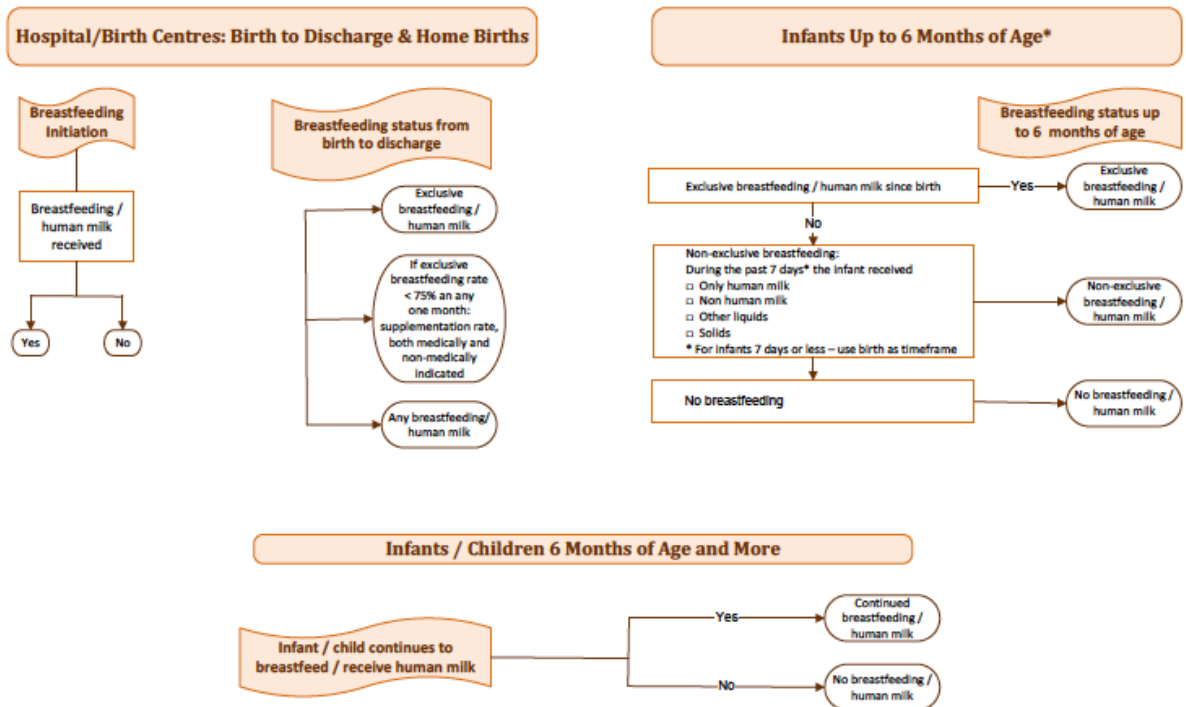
Hospital/Birth Centres: Birth to Discharge & Home Births

Breastfeeding Initiation

Breastfeeding / human milk received

Yes

No

Breastfeeding status from birth to discharge

Exclusive breastfeeding / human milk

If exclusive breastfeeding rate < 75% an any one month: supplementation rate, both medically and non-medically indicated

Any breastfeeding/ human milk

Infants Up to 6 Months of Age*

Breastfeeding status up to 6 months of age

Exclusive breastfeeding / human milk since birth

Yes

Exclusive breastfeeding / human milk

No

Non-exclusive breastfeeding:
During the past 7 days* the infant received
□ Only human milk
□ Non human milk
□ Other liquids
□ Solids
* For infants 7 days or less – use birth as timeframe

Non-exclusive breastfeeding / human milk

No breastfeeding

No breastfeeding / human milk

Infants / Children 6 Months of Age and More

Infant / child continues to breastfeed / receive human milk

Yes

Continued breastfeeding / human milk

No

No breastfeeding / human milk